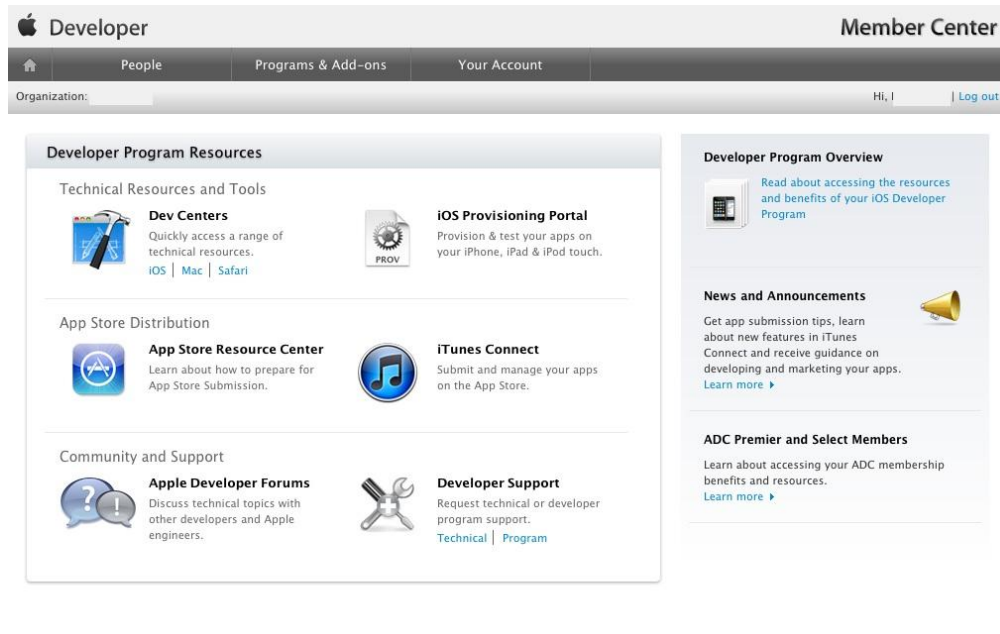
Developer

Member Center

People | Programs & Add-ons | Your Account

Organization:

Hi, | Log out

Developer Program Resources

Technical Resources and Tools

Dev Centers
Quickly access a range of technical resources.
iOS | Mac | Safari

PROV

iOS Provisioning Portal
Provision & test your apps on your iPhone, iPad & iPod touch.

App Store Distribution

App Store Resource Center
Learn about how to prepare for App Store Submission.

iTunes Connect
Submit and manage your apps on the App Store.

Community and Support

Apple Developer Forums
Discuss technical topics with other developers and Apple engineers.

Developer Support
Request technical or developer program support.
Technical | Program

Developer Program Overview
Read about accessing the resources and benefits of your iOS Developer Program

News and Announcements
Get app submission tips, learn about new features in iTunes Connect and receive guidance on developing and marketing your apps.
Learn more ▸

ADC Premier and Select Members
Learn about accessing your ADC membership benefits and resources.
Learn more ▸